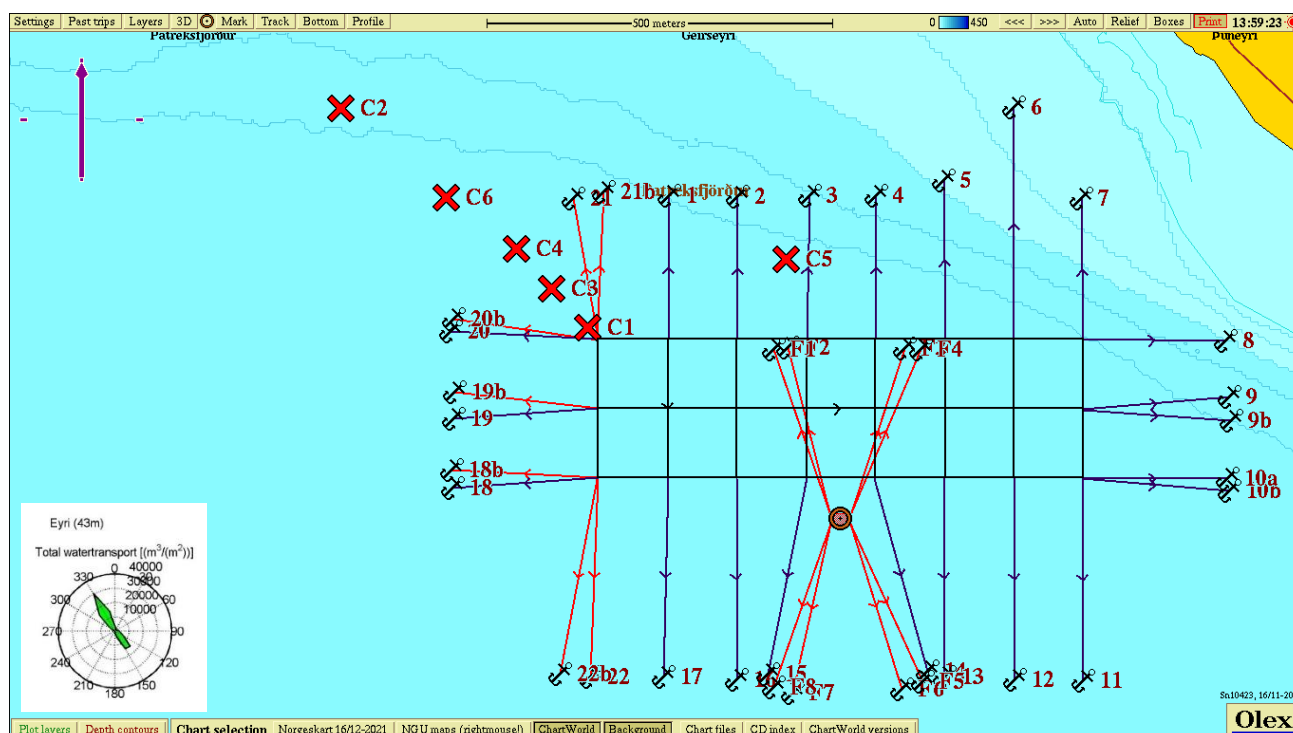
Settings | Past trips | Layers | 3D | Mark | Track | Bottom | Profile | 500 meters | 0 | 450 | <<< | >>> | Auto | Relief | Boxes | Print | 13:59:23

Patreksfjörður
Geirseyri
Þúfeyri

C2
C6
C4
C3
C5
C1
21
21b
Patreksfjörður
1
2
3
4
5
6
7
20b
20
8
F1
F2
F3
F4
19b
19
9
9b
18b
18
10a
10b
22b
22
17
16
15
F8
F7
F6
F5
14
13
12
11

Eyri (43m)
Total watertransport [(m$^3$/(m$^2$))]
0
30
60
90
120
150
180
210
240
270
300
330
10000
20000
30000
40000

Sn10423, 16/11-20

Olex

Plot layers | Depth contours | Chart selection | Norgeskart 16/12-2021 | NGU maps (rightmouse!) | ChartWorld | Background | Chart files | CD index | ChartWorld versions